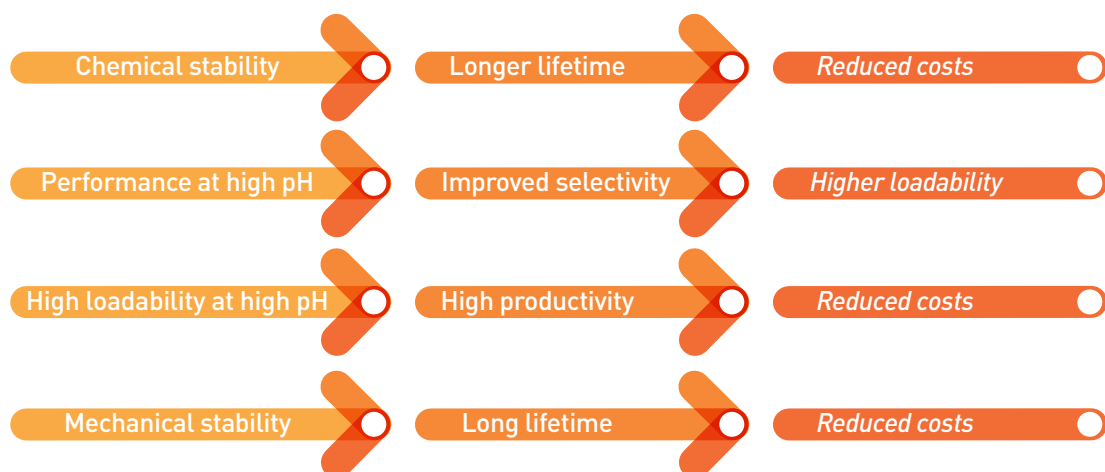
Chemical stability
Longer lifetime
*Reduced costs*

Performance at high pH
Improved selectivity
*Higher loadability*

High loadability at high pH
High productivity
*Reduced costs*

Mechanical stability
Long lifetime
*Reduced costs*